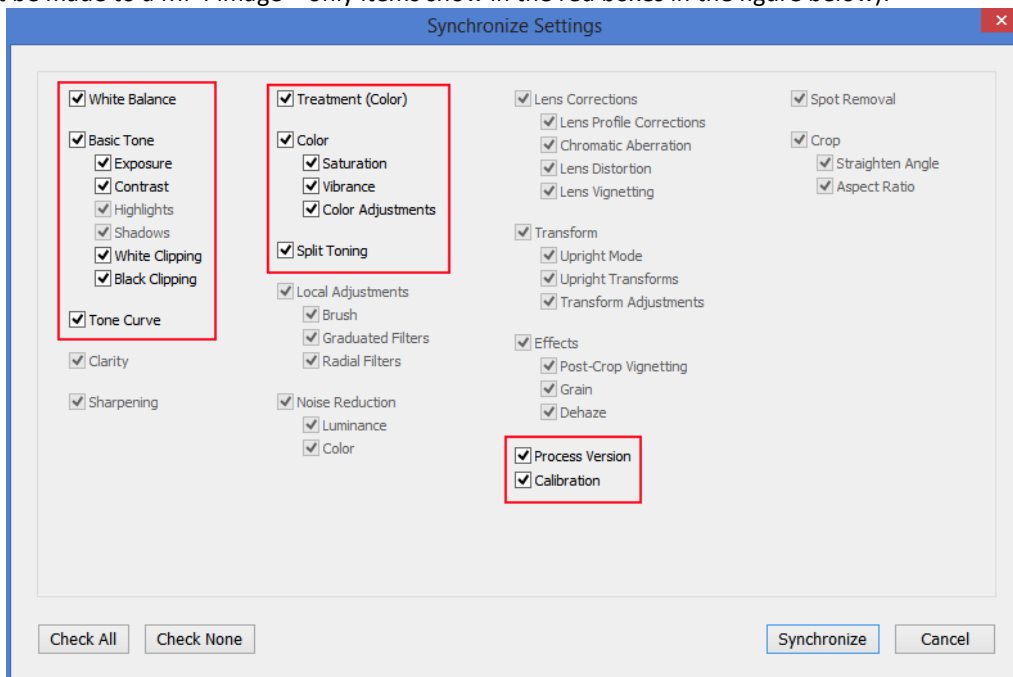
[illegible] be made to a WIP image – only items show in the red boxes in the figure below).

Synchronize Settings

White Balance
Basic Tone
Exposure
Contrast
Highlights
Shadows
White Clipping
Black Clipping
Tone Curve
Clarity
Sharpening

Treatment (Color)
Color
Saturation
Vibrance
Color Adjustments
Split Toning
Local Adjustments
Brush
Graduated Filters
Radial Filters
Noise Reduction
Luminance
Color

Lens Corrections
Lens Profile Corrections
Chromatic Aberration
Lens Distortion
Lens Vignetting
Transform
Upright Mode
Upright Transforms
Transform Adjustments
Effects
Post-Crop Vignetting
Grain
Dehaze
Process Version
Calibration

Spot Removal
Crop
Straighten Angle
Aspect Ratio

Check All
Check None
Synchronize
Cancel